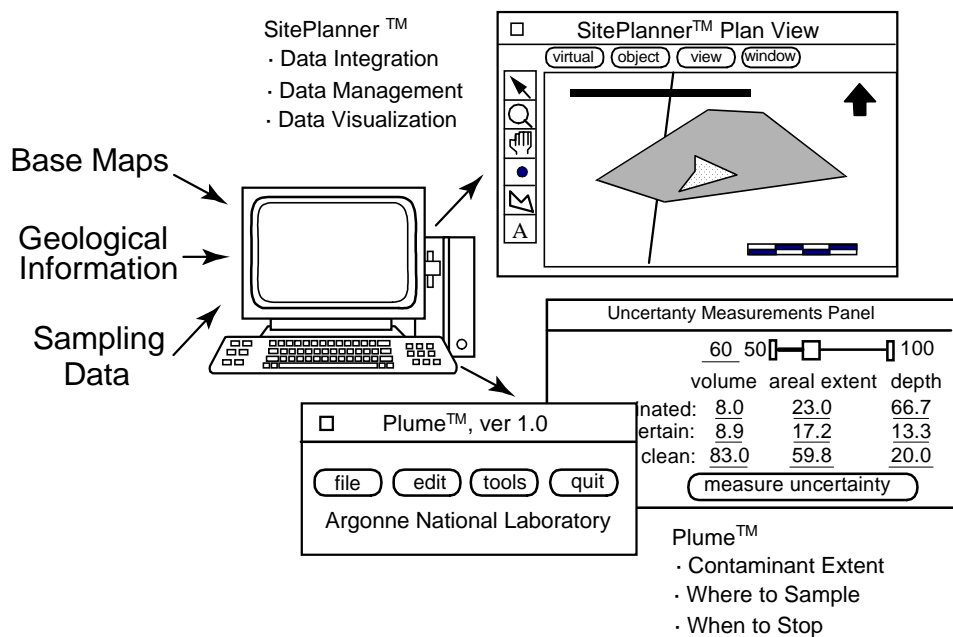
SitePlanner TM
· Data Integration
· Data Management
· Data Visualization

SitePlanner™ Plan View
virtual object view window
A

Base Maps
Geological Information
Sampling Data

Uncertanty Measurements Panel
60 50 100
volume areal extent depth
nated: 8.0 23.0 66.7
ertain: 8.9 17.2 13.3
clean: 83.0 59.8 20.0
measure uncertainty

Plume™, ver 1.0
file edit tools quit
Argonne National Laboratory

Plume™
· Contaminant Extent
· Where to Sample
· When to Stop